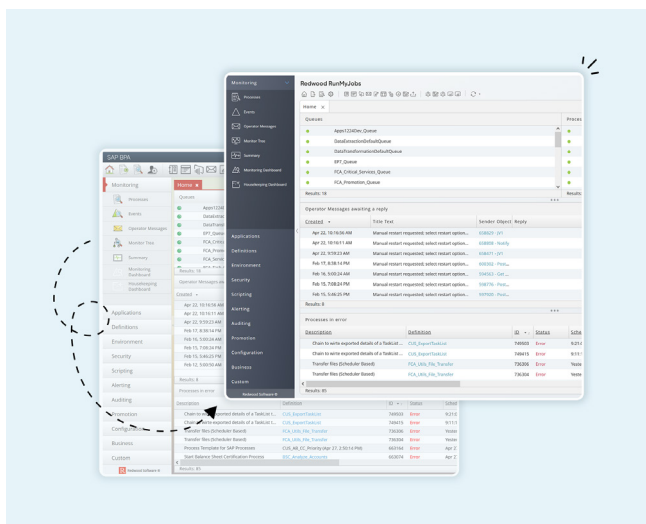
Monitoring
Processes
Events
Operator Messages
Monitor Tree
Summary
Monitoring Dashboard
Housekeeping Dashboard
Applications
Definitions
Environment
Security
Scripting
Alerting
Auditing
Promotion
Configuration
Business
Custom
Redwood Software

Redwood RunMyJobs
Home
Queues
Appx1224Dev_Queue
DataExtractionDefaultQueue
DataTransformationDefaultQueue
EPT_Queue
FCA_Critical_Services_Queue
FCA_Promotion_Queue
Results: 18
Process
Operator Messages awaiting a reply
| Created | Title Text | Sender Object | Reply |
|---|---|---|---|
| Apr 22, 10:16:06 AM | Manual restart requested; select restart option... | 608820 - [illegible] | |
| Apr 22, 10:16:11 AM | Manual restart requested; select restart option... | 608898 - Notify | |
| Apr 22, 9:33:23 AM | Manual restart requested; select restart option... | 608471 - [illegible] | |
| Feb 17, 8:58:14 PM | Manual restart requested; select restart option... | 600092 - Proc... | |
| Feb 16, 5:00:24 AM | Manual restart requested; select restart option... | 594563 - Get ... | |
| Feb 15, 7:08:24 PM | Manual restart requested; select restart option... | 598776 - Proc... | |
| Feb 15, 5:46:25 PM | Manual restart requested; select restart option... | 597930 - Proc... | |
Results: 8
Processes in error
| Description | Definition | ID | Status | Sche |
|---|---|---|---|---|
| Chain to write exported details of a TaskList... | CUS_ExportTaskList | 749503 | Error | 9/21 |
| Chain to write exported details of a TaskList... | CUS_ExportTaskList | 749415 | Error | 9/11 |
| Transfer files (Scheduler Based) | FCA_Jobs_File_Transfer | 736306 | Error | Yeste |
| Transfer files (Scheduler Based) | FCA_Jobs_File_Transfer | 736304 | Error | Yeste |
Results: 85

SAP BPA
Monitoring
Processes
Events
Operator Messages
Monitor Tree
Summary
Monitoring Dashboard
Housekeeping Dashboard
Applications
Definitions
Environment
Security
Scripting
Alerting
Auditing
Promotion
Configuration
Business
Custom
Redwood Software
Home
Queues
Appx1224...
DataExtrac...
DataTrans...
EPT_Queu...
FCA_Critic...
FCA_Prom...
FCA_SecHe...
Results: 18
Operator Messages aw...
Created
Apr 22, 10:16:06 AM
Apr 22, 10:16:11 AM
Apr 22, 9:33:23 AM
Feb 17, 8:58:14 PM
Feb 16, 5:00:24 AM
Feb 15, 7:08:24 PM
Feb 15, 5:46:25 PM
Feb 12, 5:00:50 AM
Results: 8
Processes in error
| Description | Definition | ID | Status | Sched |
|---|---|---|---|---|
| Chain to write exported details of a TaskList (... | CUS_ExportTaskList | 749503 | Error | 9/21 |
| Chain to write exported details of a TaskList (... | CUS_ExportTaskList | 749415 | Error | 9/11 |
| Transfer files (Scheduler Based) | FCA_Jobs_File_Transfer | 736306 | Error | Yeste |
| Transfer files (Scheduler Based) | FCA_Jobs_File_Transfer | 736304 | Error | Yeste |
| Process Template for SAP Processes | CUS_AB_CC_Priority plan 27, 2:50:14 PM | 665164 | Error | Apr 2 |
| Start Balance Sheet Certification Process | BSC_Analyze_Accounts | 663074 | Error | Apr 2 |
Results: 85